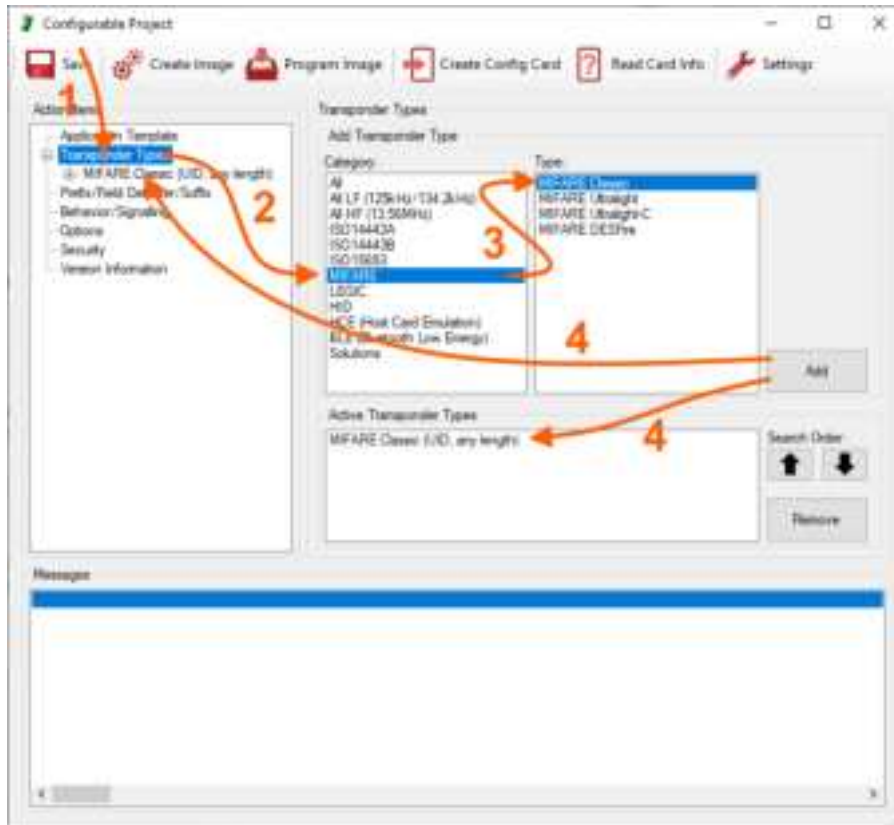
Configurable Project

Save Create Image Program Image Create Config Card Read Card Info Settings

1

Active Items
Application Template
Transponder Types
MIFARE Classic (UID, any length)
Prefix/Field Delimiter/Suffix
Behavior/Signaling
Options
Security
Version Information

2

Transponder Types
Add Transponder Type
Category
All
All LF (125kHz / 134.2kHz)
All HF (13.56MHz)
ISO14443A
ISO14443B
ISO15693
MIFARE
LEGIC
HID
HCE (Host Card Emulation)
BLE (Bluetooth Low Energy)
Solutions

3

Type
MIFARE Classic
MIFARE Ultralight
MIFARE Ultralight C
MIFARE DESFire

4

Add

Active Transponder Types
MIFARE Classic (UID, any length)

4

Search Order

Remove

Messages